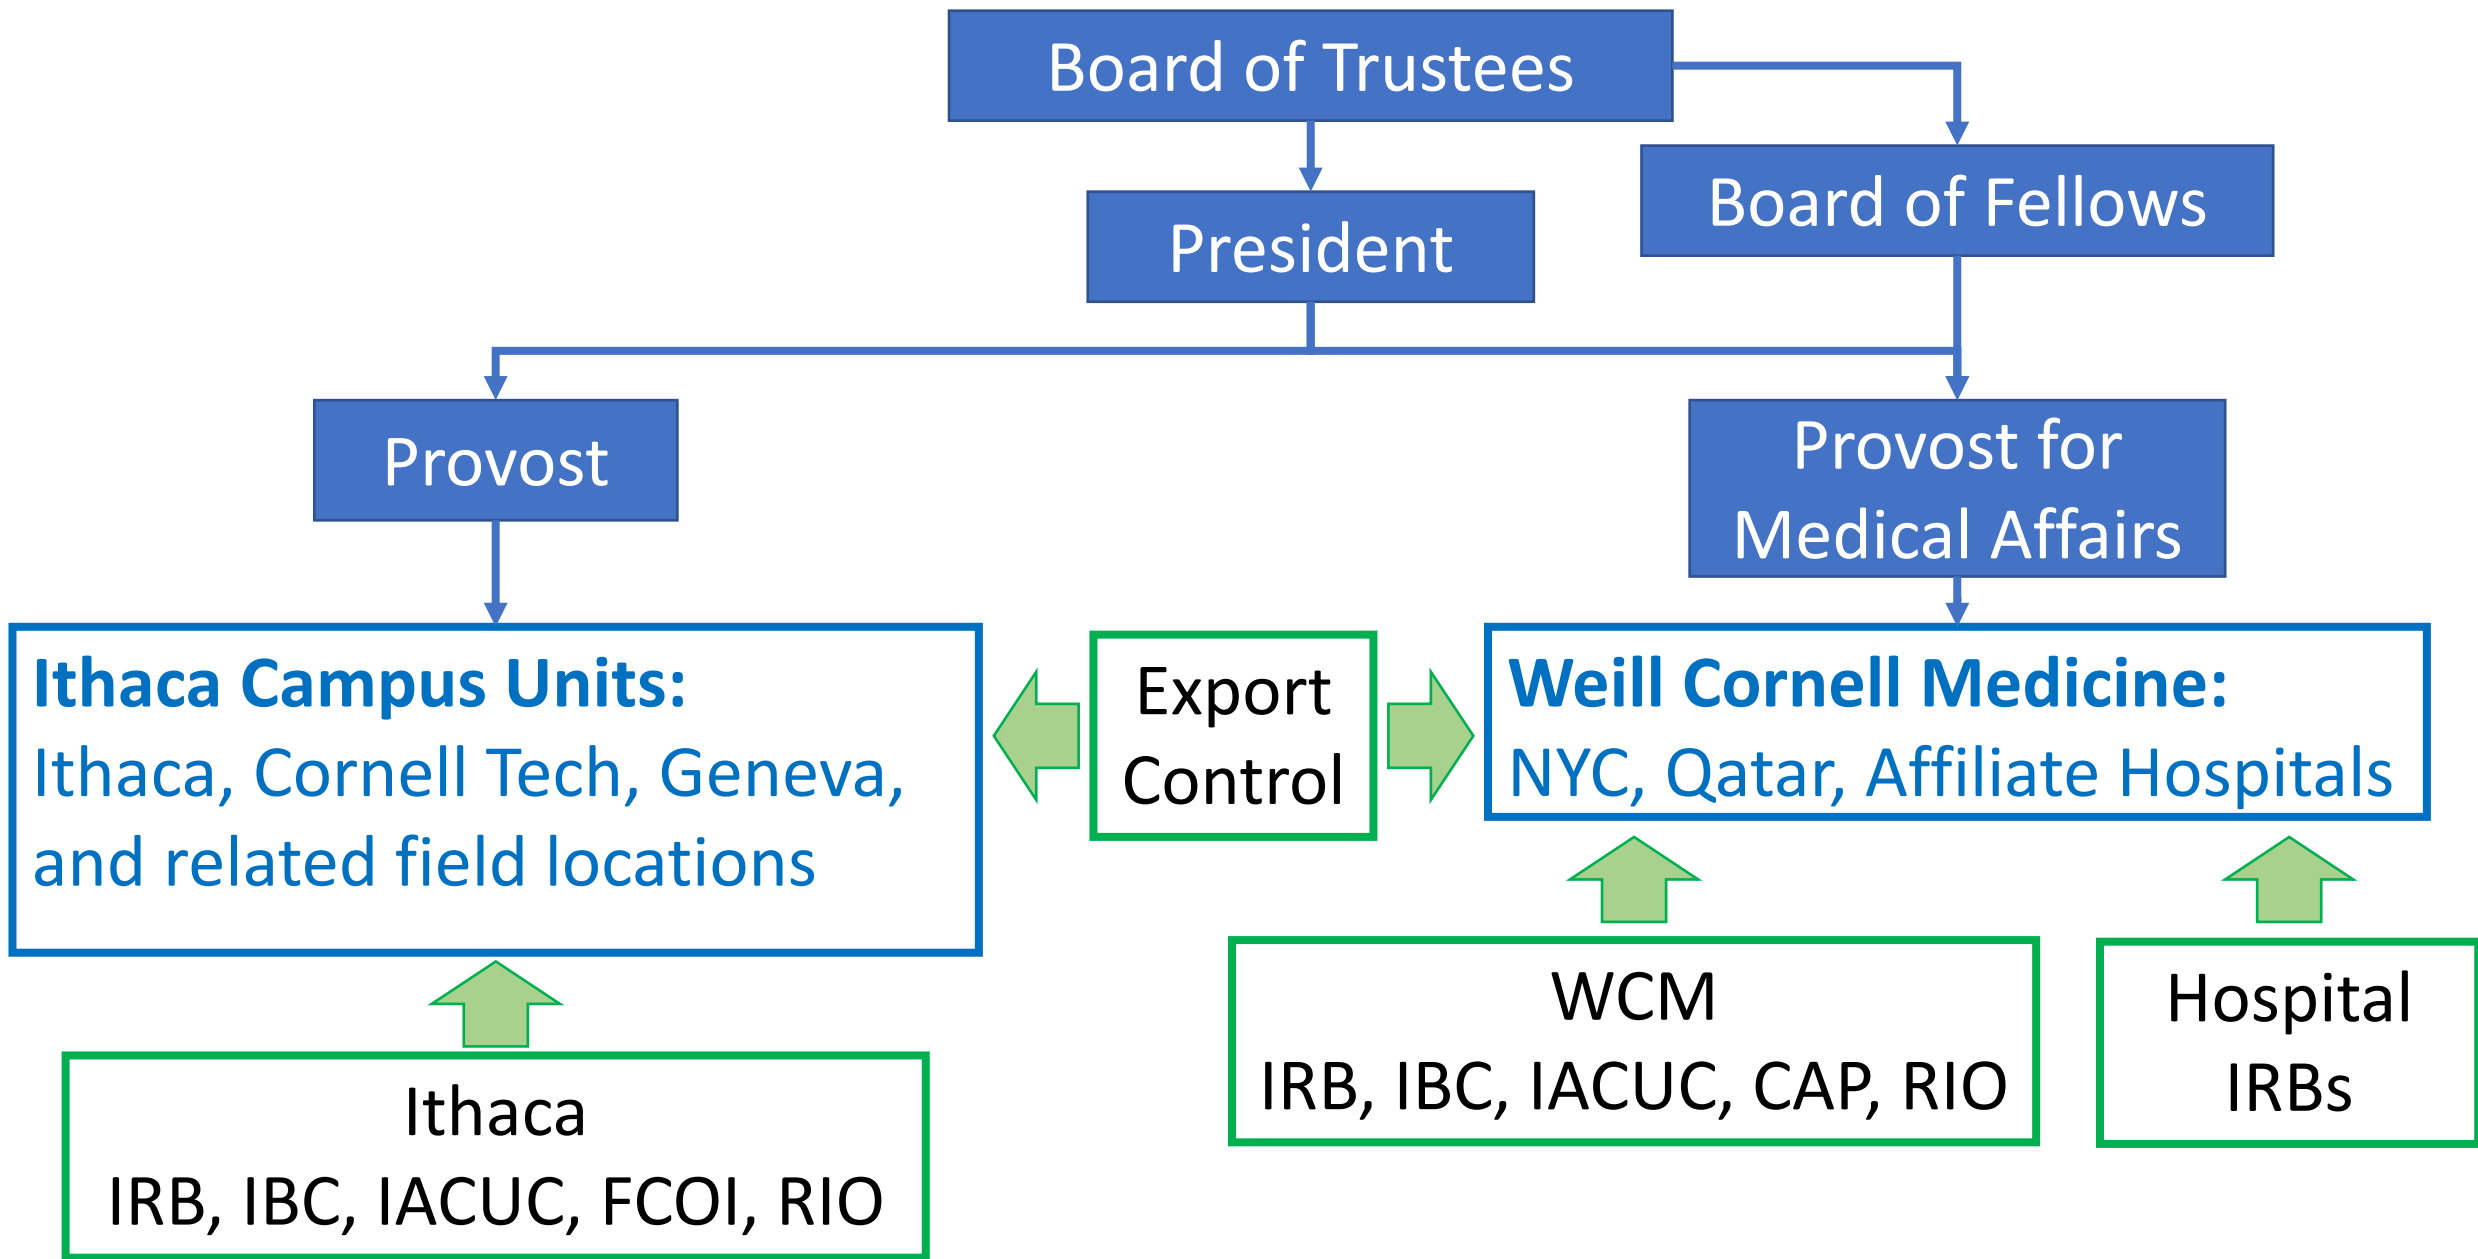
Board of Trustees

Board of Fellows

President

Provost

Provost for Medical Affairs

**Ithaca Campus Units:**
Ithaca, Cornell Tech, Geneva, and related field locations

Export Control

**Weill Cornell Medicine:**
NYC, Qatar, Affiliate Hospitals

WCM
IRB, IBC, IACUC, CAP, RIO

Hospital IRBs

Ithaca
IRB, IBC, IACUC, FCOI, RIO